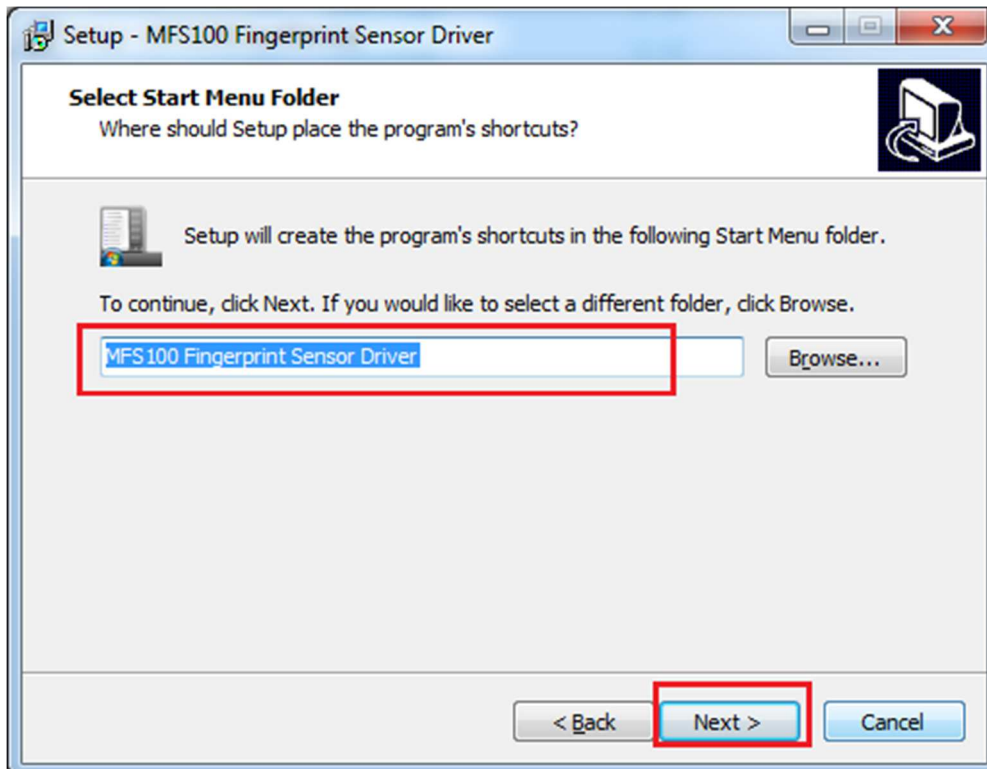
Setup - MFS100 Fingerprint Sensor Driver

Select Start Menu Folder
Where should Setup place the program's shortcuts?

Setup will create the program's shortcuts in the following Start Menu folder.

To continue, click Next. If you would like to select a different folder, click Browse.

MFS100 Fingerprint Sensor Driver

Browse...

< Back

Next >

Cancel